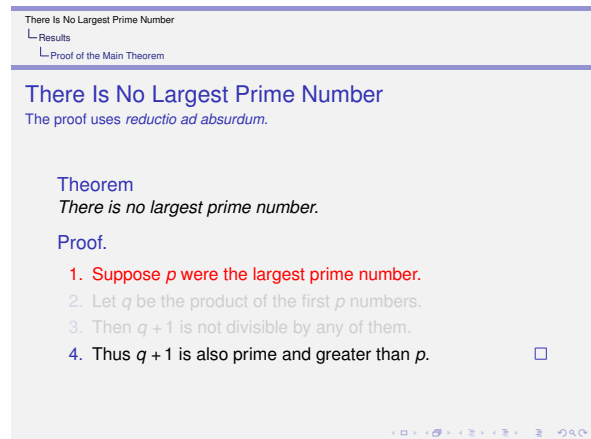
There Is No Largest Prime Number
Results
Proof of the Main Theorem

There Is No Largest Prime Number
The proof uses *reductio ad absurdum*.

Theorem
*There is no largest prime number.*

Proof.
1. Suppose $p$ were the largest prime number.
2. Let $q$ be the product of the first $p$ numbers.
3. Then $q+1$ is not divisible by any of them.
4. Thus $q+1$ is also prime and greater than $p$. $\square$